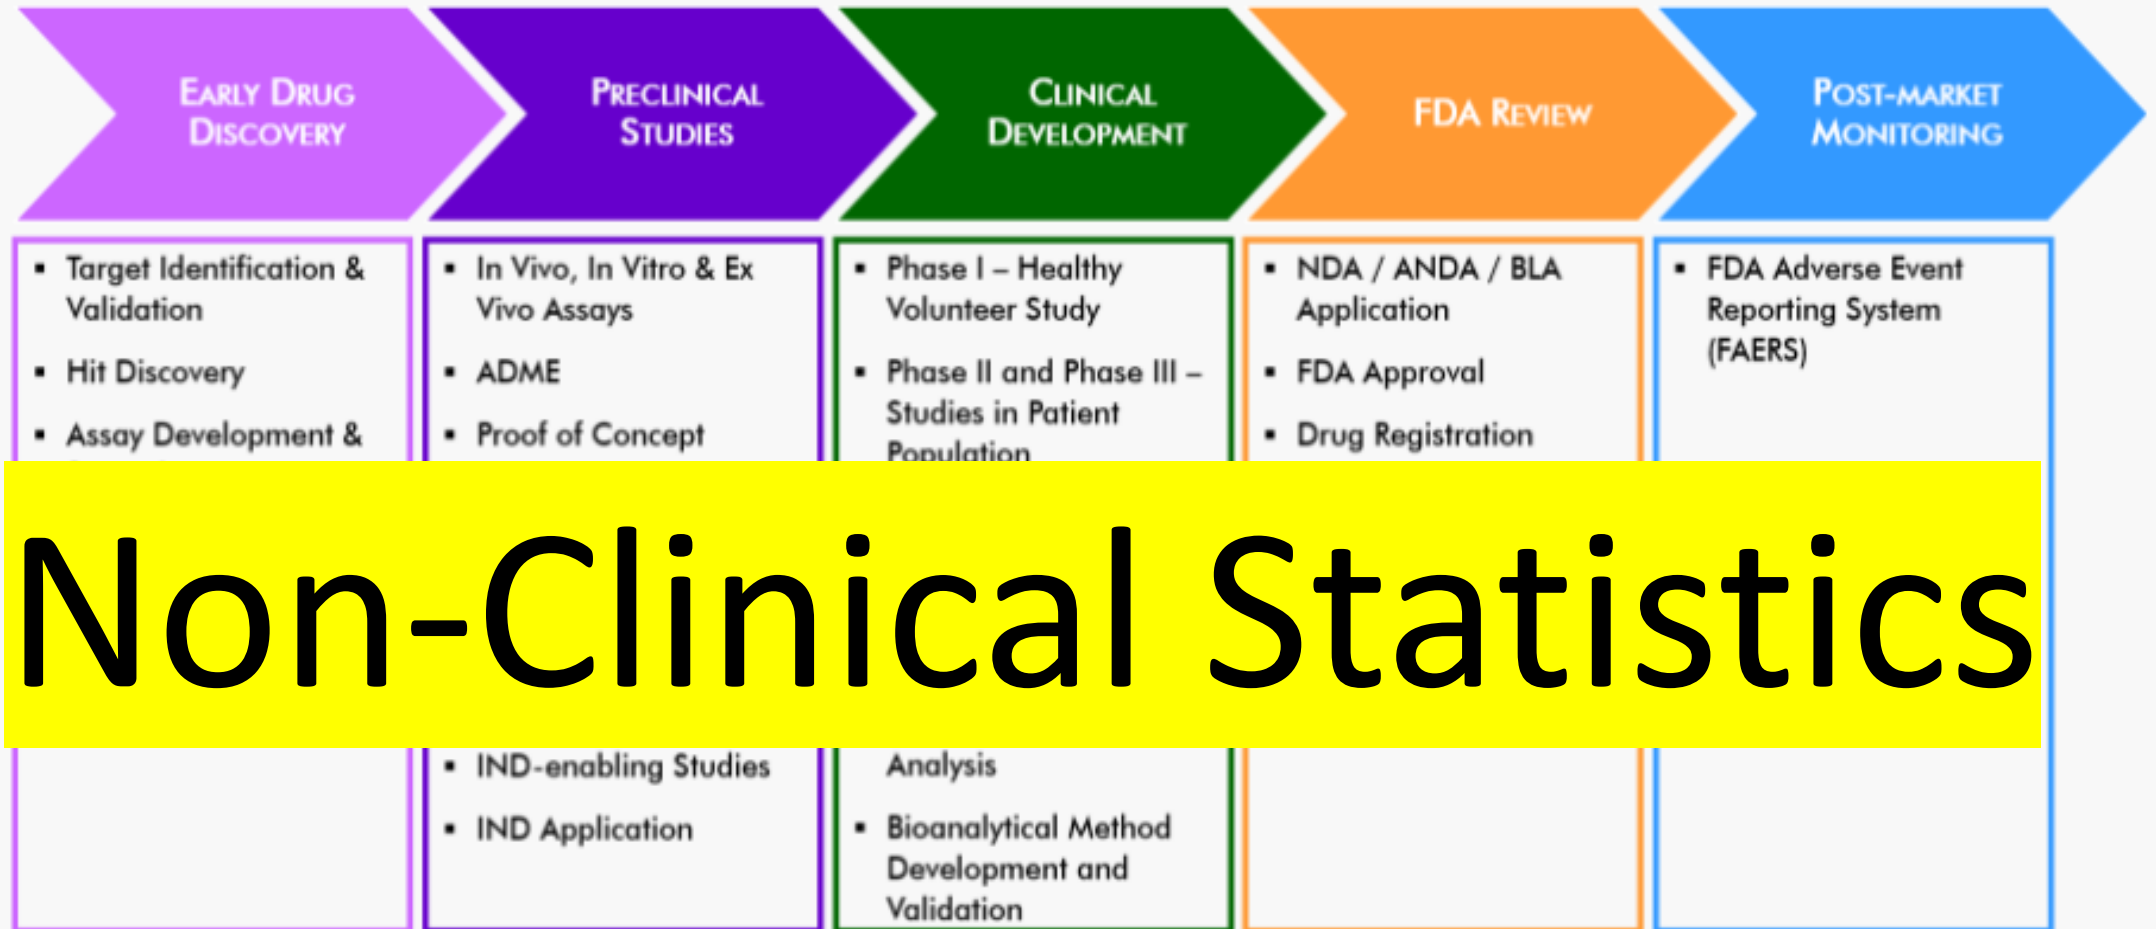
Early Drug Discovery

Preclinical Studies

Clinical Development

FDA Review

Post-market Monitoring

- Target Identification & Validation
- Hit Discovery
- Assay Development & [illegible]

- In Vivo, In Vitro & Ex Vivo Assays
- ADME
- Proof of Concept
- IND-enabling Studies
- IND Application

- Phase I – Healthy Volunteer Study
- Phase II and Phase III – Studies in Patient Population
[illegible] Analysis
- Bioanalytical Method Development and Validation

- NDA / ANDA / BLA Application
- FDA Approval
- Drug Registration

- FDA Adverse Event Reporting System (FAERS)

Non-Clinical Statistics